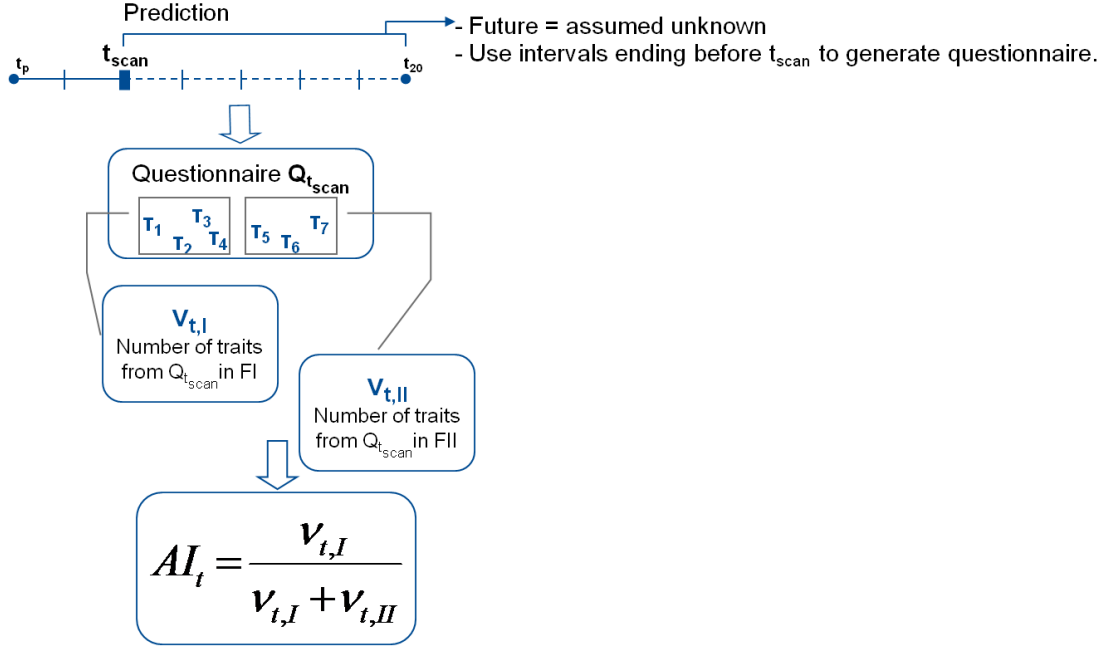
Prediction

$t_p$ $t_{scan}$ $t_{20}$

- Future = assumed unknown
- Use intervals ending before $t_{scan}$ to generate questionnaire.

Questionnaire $Q_{t_{scan}}$

$T_1$ $T_2$ $T_3$ $T_4$ $T_5$ $T_6$ $T_7$

$V_{t,I}$
Number of traits from $Q_{t_{scan}}$ in FI

$V_{t,II}$
Number of traits from $Q_{t_{scan}}$ in FII

$AI_t = \frac{\nu_{t,I}}{\nu_{t,I} + \nu_{t,II}}$